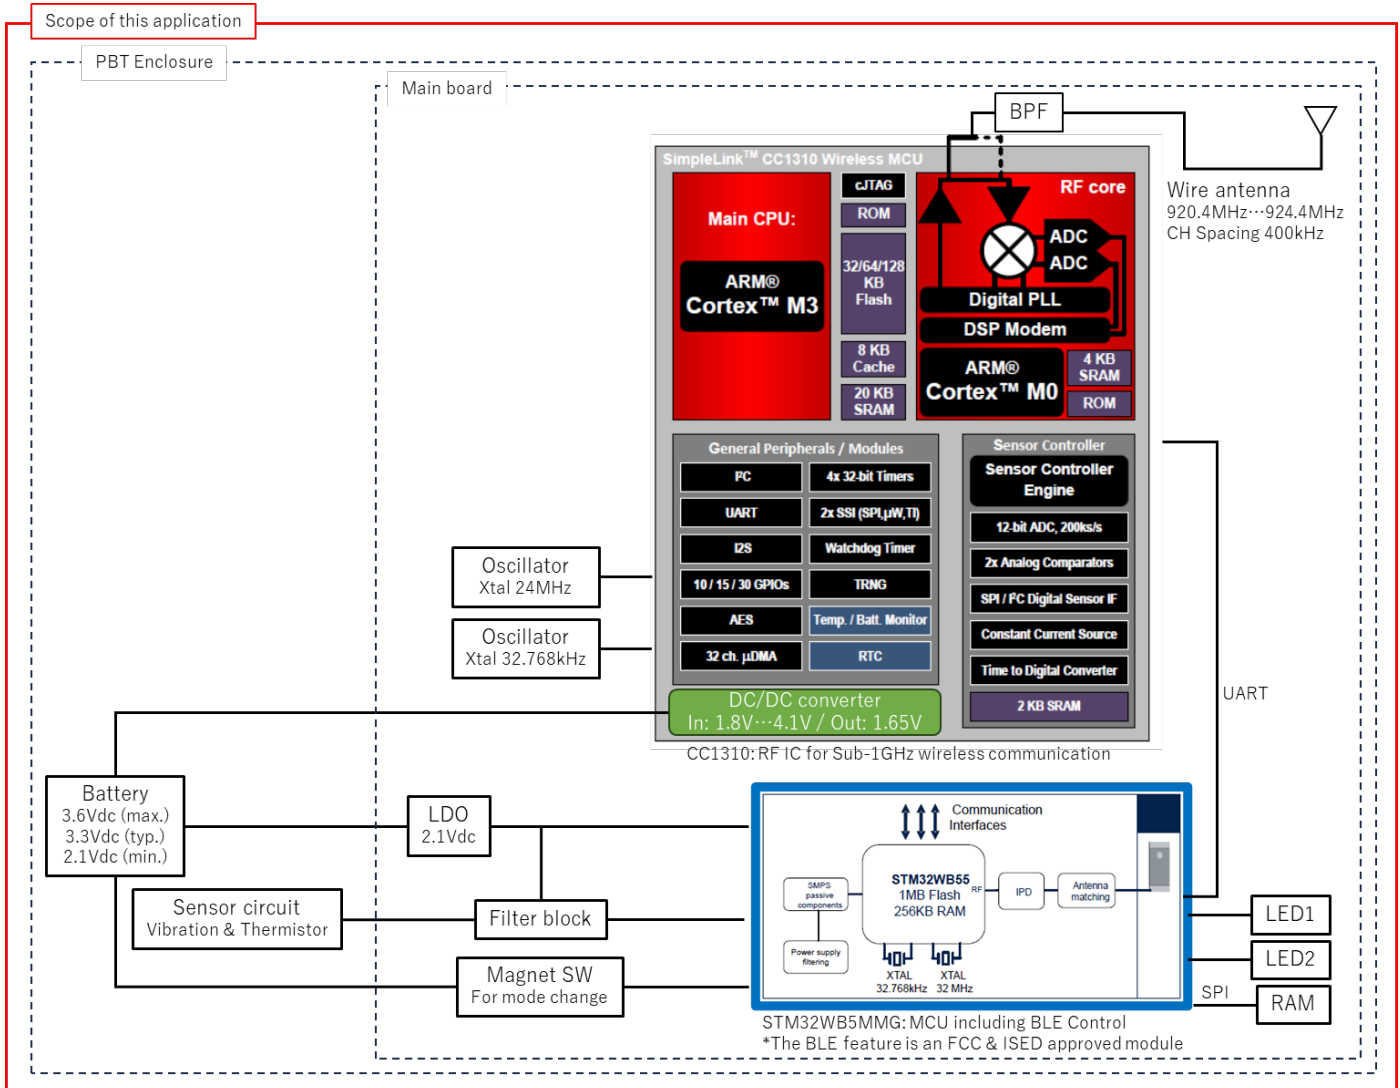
Scope of this application

PBT Enclosure

Main board

BPF

SimpleLink™ CC1310 Wireless MCU

Main CPU:

ARM® Cortex™ M3

cJTAG

ROM

32/64/128 KB Flash

8 KB Cache

20 KB SRAM

RF core

ADC

ADC

Digital PLL

DSP Modem

ARM® Cortex™ M0

4 KB SRAM

ROM

Wire antenna
920.4MHz…924.4MHz
CH Spacing 400kHz

General Peripherals / Modules

| I²C | 4x 32-bit Timers |
|---|---|
| UART | 2x SSI (SPI,µW,TI) |
| I2S | Watchdog Timer |
| 10 / 15 / 30 GPIOs | TRNG |
| AES | Temp. / Batt. Monitor |
| 32 ch. µDMA | RTC |

Sensor Controller

Sensor Controller Engine

12-bit ADC, 200ks/s

2x Analog Comparators

SPI / I²C Digital Sensor IF

Constant Current Source

Time to Digital Converter

2 KB SRAM

Oscillator
Xtal 24MHz

Oscillator
Xtal 32.768kHz

DC/DC converter
In: 1.8V…4.1V / Out: 1.65V

CC1310: RF IC for Sub-1GHz wireless communication

UART

Battery
3.6Vdc (max.)
3.3Vdc (typ.)
2.1Vdc (min.)

LDO
2.1Vdc

Sensor circuit
Vibration & Thermistor

Filter block

Magnet SW
For mode change

Communication Interfaces

SMPS passive components

STM32WB55
1MB Flash
256KB RAM

RF

IPD

Antenna matching

Power supply filtering

XTAL
32.768kHz

XTAL
32 MHz

LED1

LED2

SPI

RAM

STM32WB5MMG: MCU including BLE Control
*The BLE feature is an FCC & ISED approved module